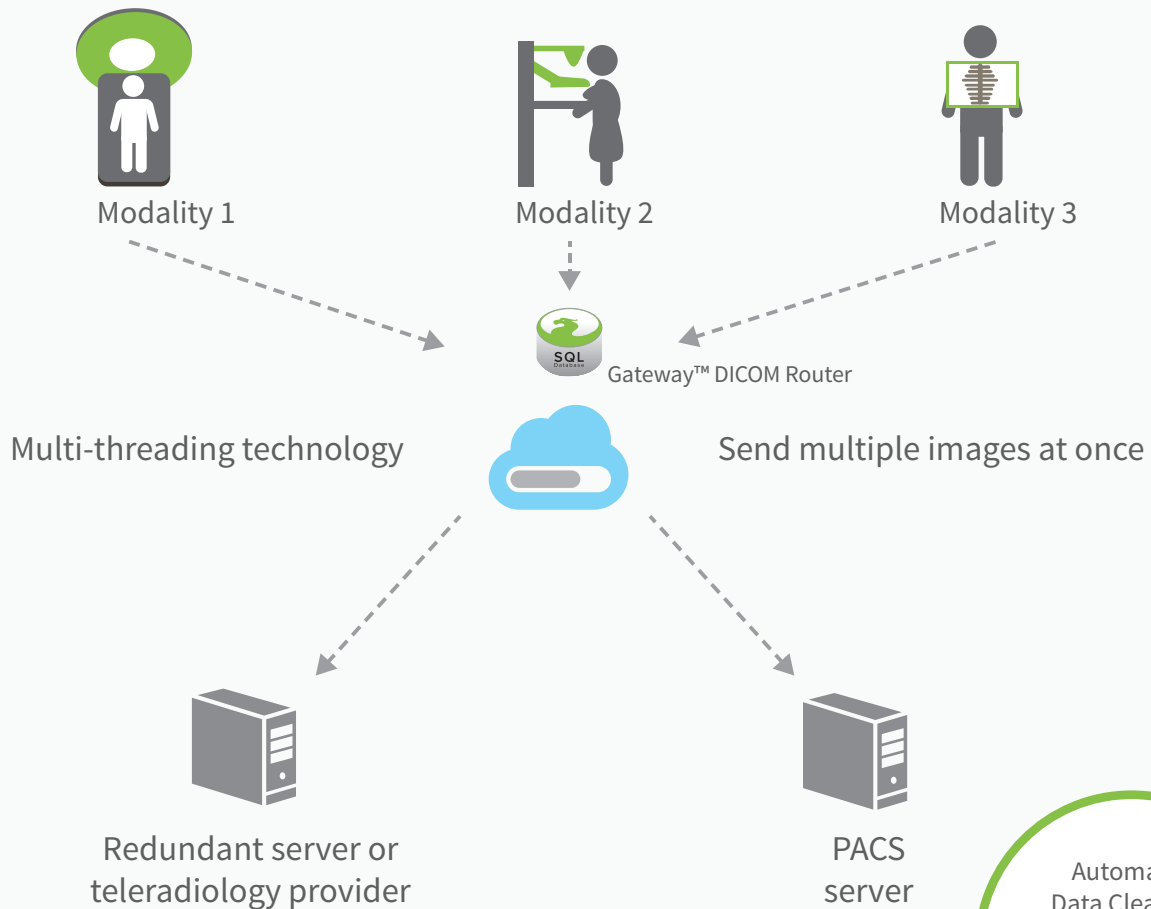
Modality 1

Modality 2

Modality 3

SQL Database

Gateway™ DICOM Router

Multi-threading technology

Send multiple images at once

Redundant server or teleradiology provider

PACS server

Automa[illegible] Data Clea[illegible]